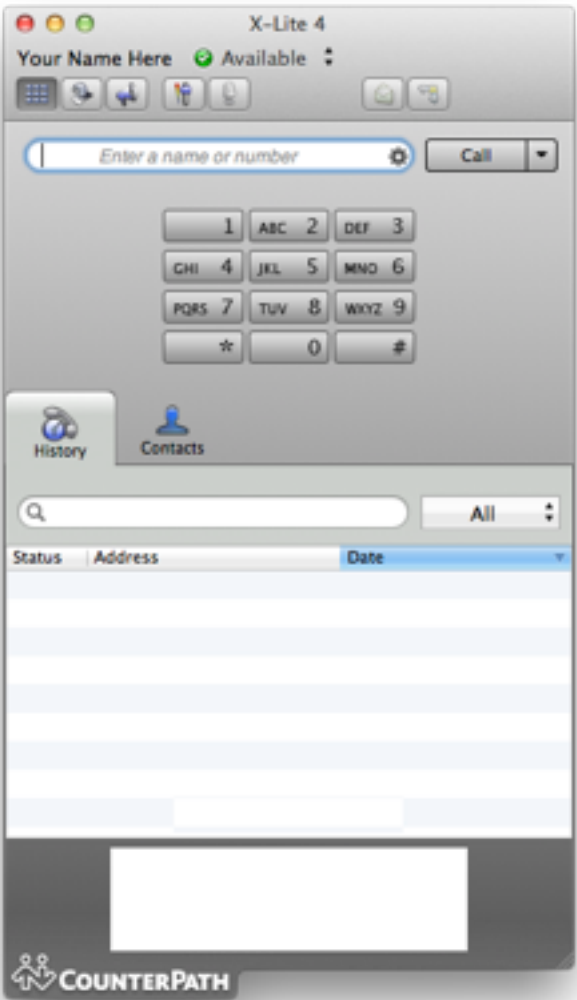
X-Lite 4

Your Name Here Available

Enter a name or number

Call

1
ABC 2
DEF 3
GHI 4
JKL 5
MNO 6
PQRS 7
TUV 8
WXYZ 9
*
0
#

History
Contacts

All

| Status | Address | Date |
|---|---|---|

COUNTERPATH